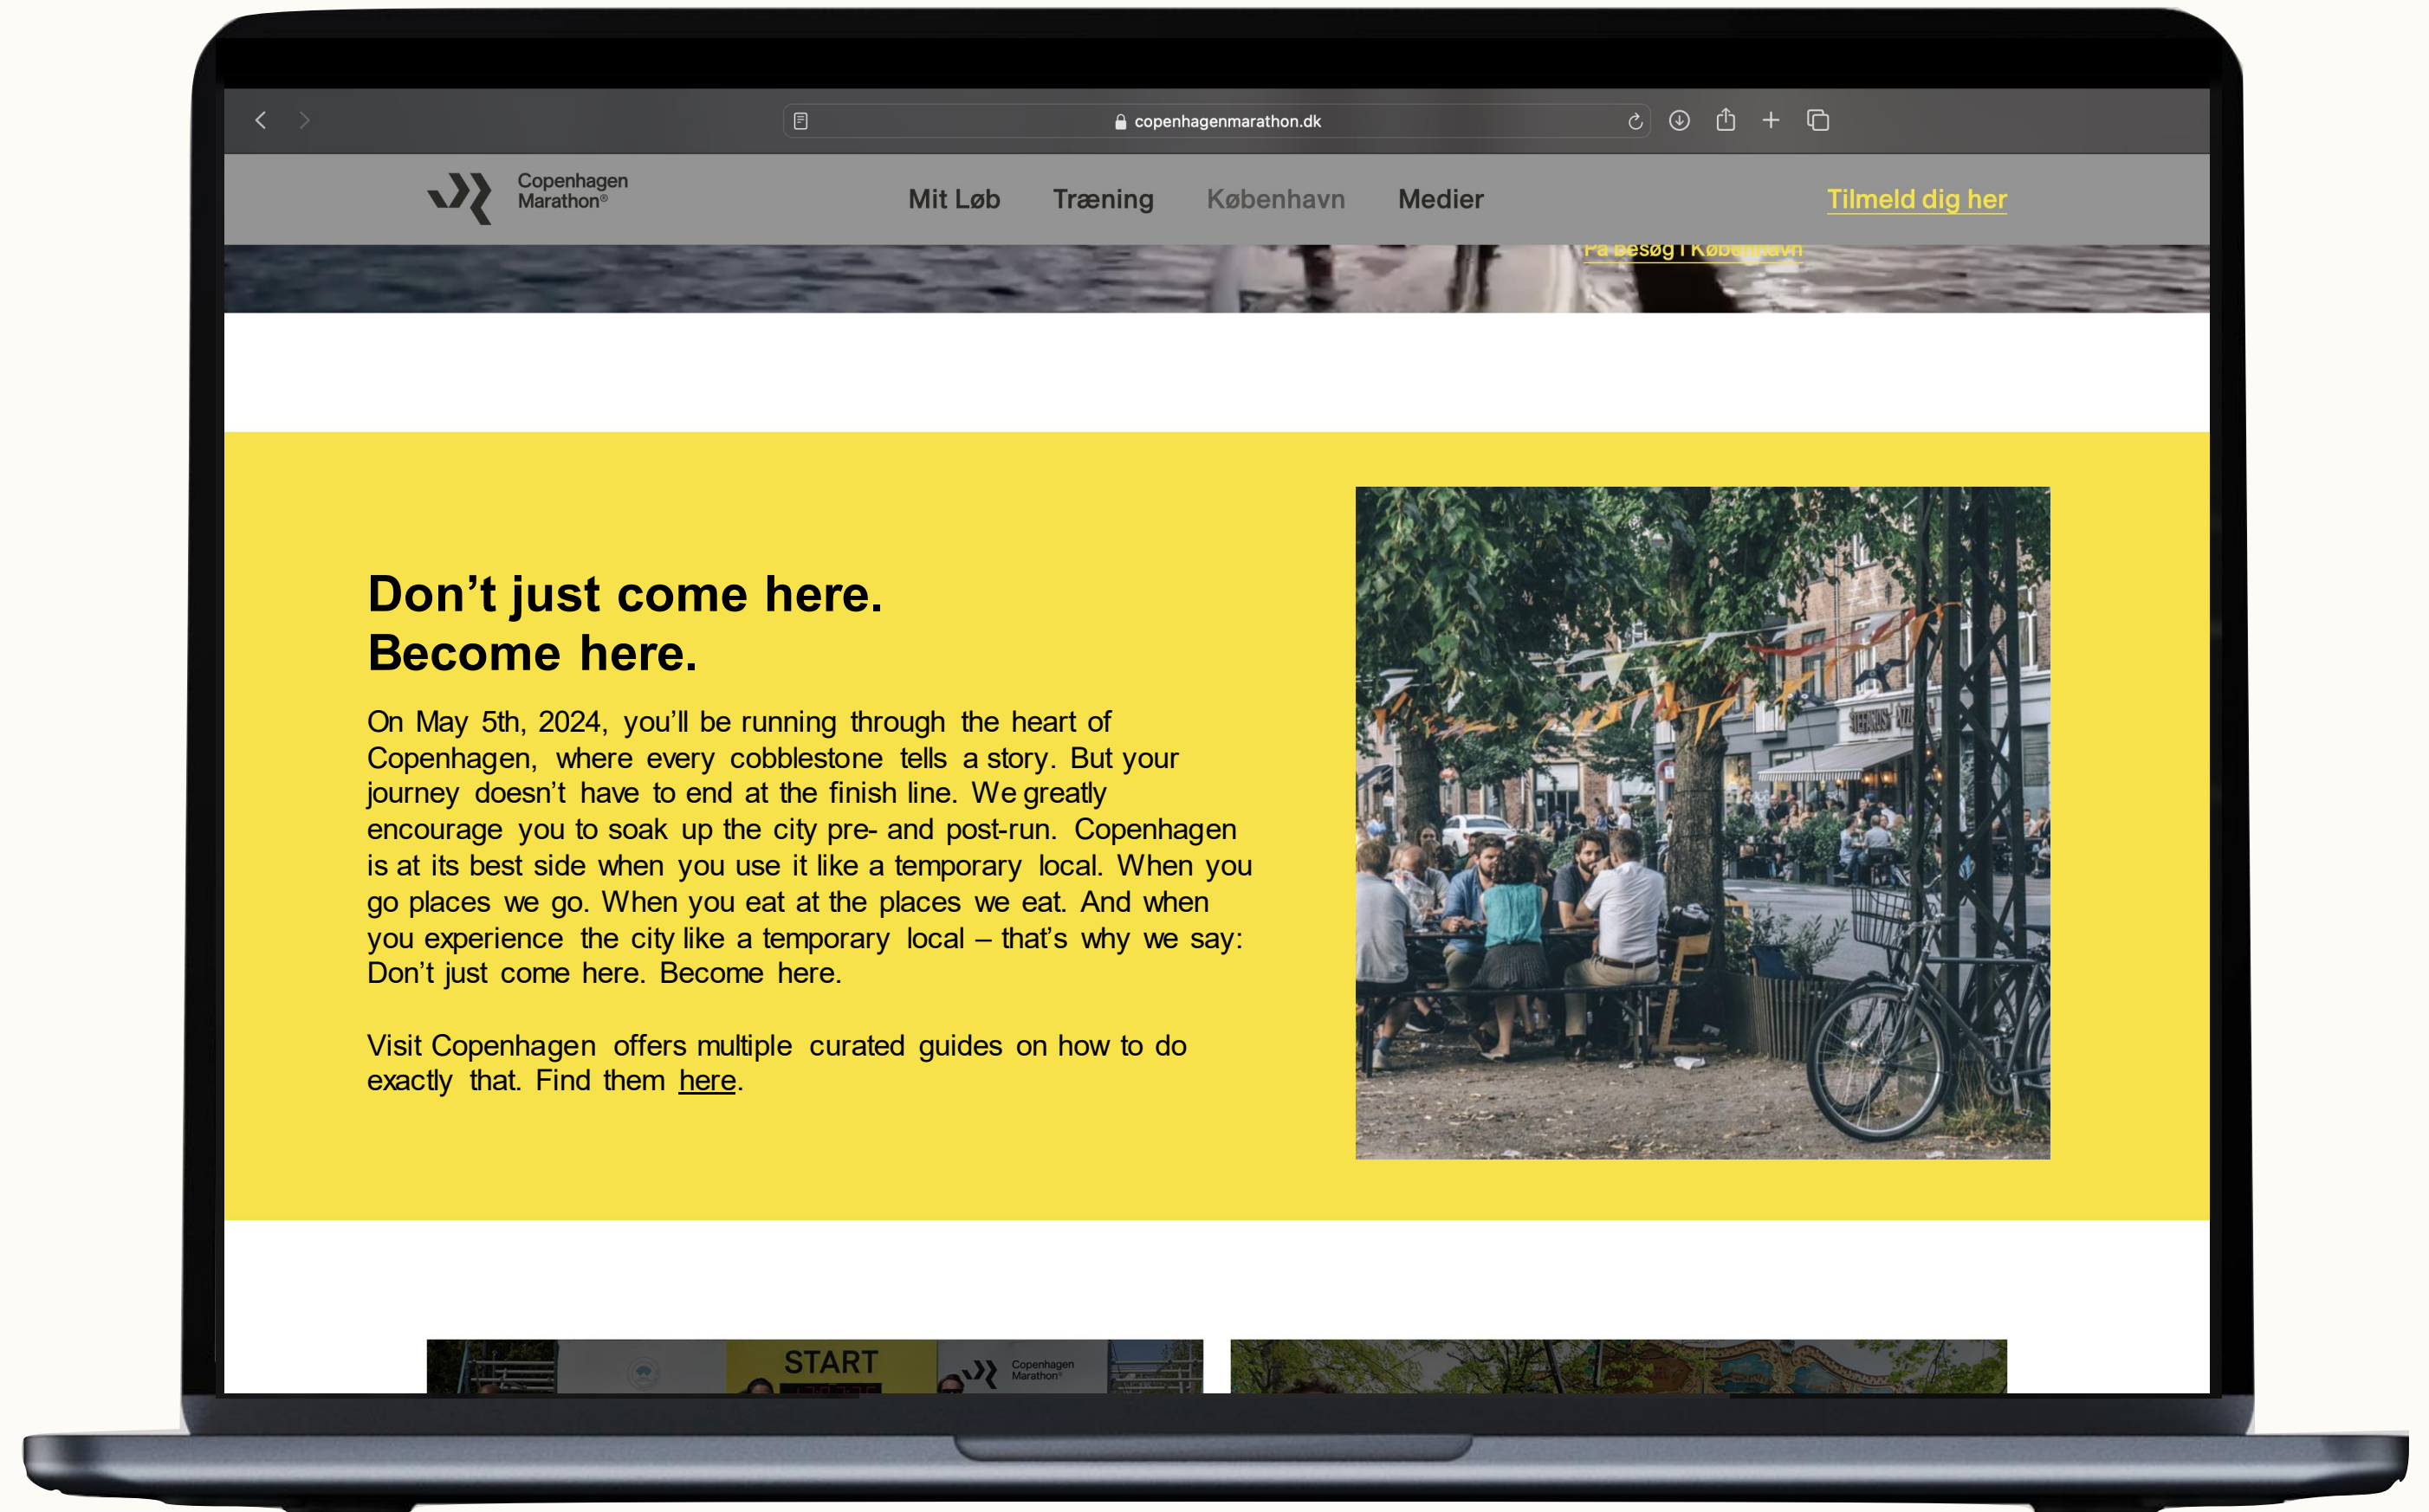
copenhagenmarathon.dk

Copenhagen Marathon®

Mit Løb Træning København Medier

Tilmeld dig her

På besøg i København

Don’t just come here.
Become here.

On May 5th, 2024, you’ll be running through the heart of Copenhagen, where every cobblestone tells a story. But your journey doesn’t have to end at the finish line. We greatly encourage you to soak up the city pre- and post-run. Copenhagen is at its best side when you use it like a temporary local. When you go places we go. When you eat at the places we eat. And when you experience the city like a temporary local – that’s why we say: Don’t just come here. Become here.

Visit Copenhagen offers multiple curated guides on how to do exactly that. Find them here.

START

Copenhagen Marathon®